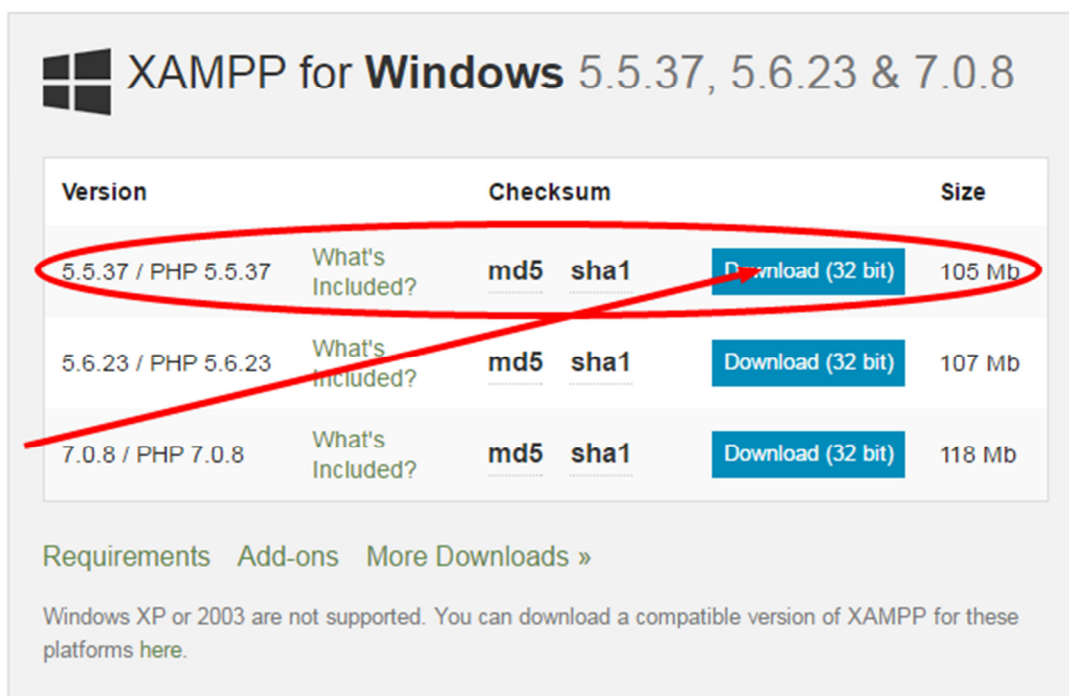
XAMPP for Windows 5.5.37, 5.6.23 & 7.0.8

| Version | | Checksum | | | Size |
|---|---|---|---|---|---|
| 5.5.37 / PHP 5.5.37 | What's Included? | md5 | sha1 | Download (32 bit) | 105 Mb |
| 5.6.23 / PHP 5.6.23 | What's Included? | md5 | sha1 | Download (32 bit) | 107 Mb |
| 7.0.8 / PHP 7.0.8 | What's Included? | md5 | sha1 | Download (32 bit) | 118 Mb |

Requirements Add-ons More Downloads »

Windows XP or 2003 are not supported. You can download a compatible version of XAMPP for these platforms here.